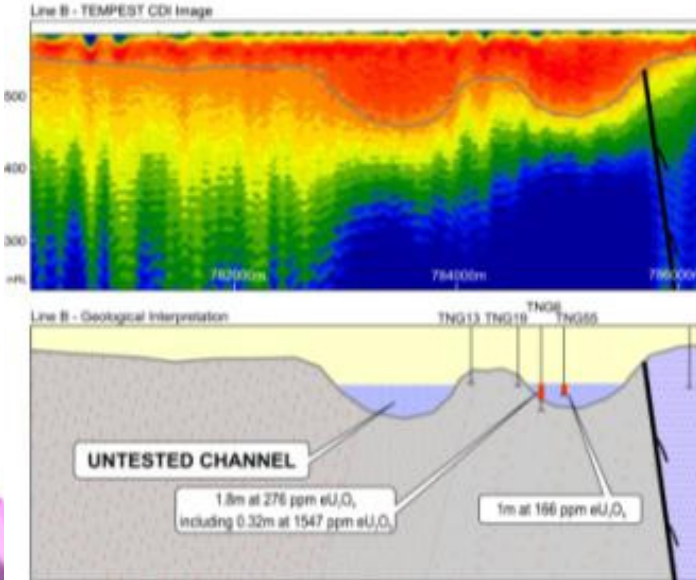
Line B - TEMPEST CDI Image

500

400

300

mRL

782000m

784000m

786000m

Line B - Geological Interpretation

TNG13 TNG19 TNG6 TNG55

UNTESTED CHANNEL

1.8m at 276 ppm $eU_3O_8$ including 0.32m at 1547 ppm $eU_3O_8$

1m at 166 ppm $eU_3O_8$